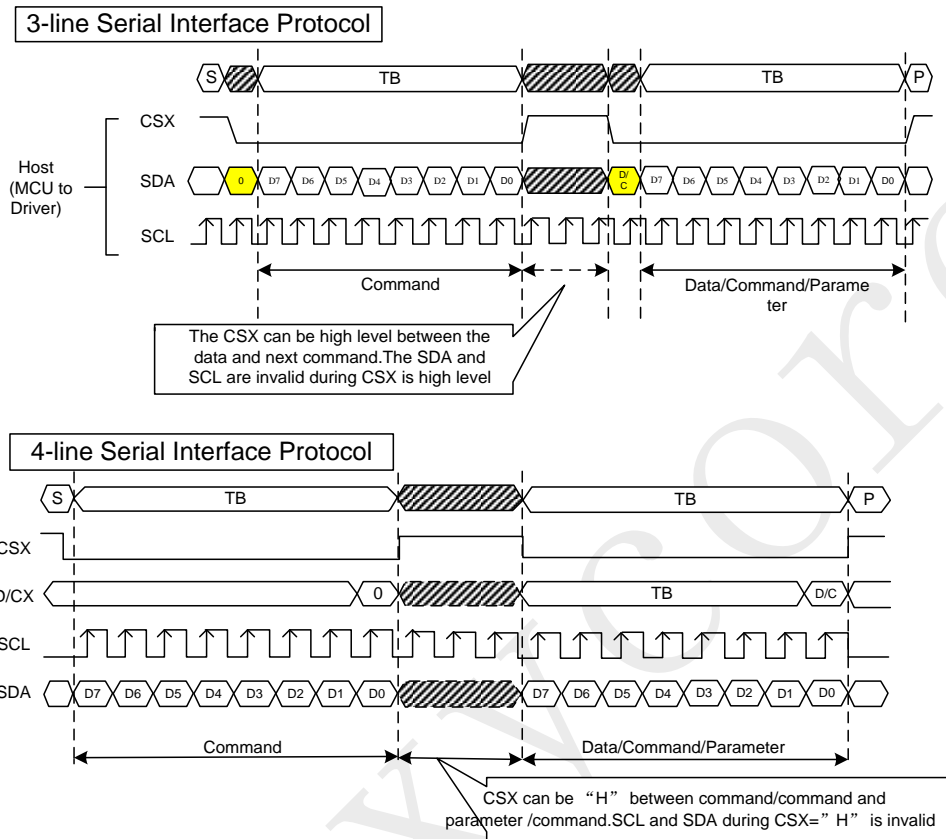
3-line Serial Interface Protocol

S TB TB P

CSX

Host (MCU to Driver)

SDA 0 D7 D6 D5 D4 D3 D2 D1 D0 D/C D7 D6 D5 D4 D3 D2 D1 D0

SCL

Command

Data/Command/Parameter

The CSX can be high level between the data and next command.The SDA and SCL are invalid during CSX is high level

4-line Serial Interface Protocol

S TB TB P

CSX

D/CX 0 TB D/C

SCL

SDA D7 D6 D5 D4 D3 D2 D1 D0 D7 D6 D5 D4 D3 D2 D1 D0

Command

Data/Command/Parameter

CSX can be "H" between command/command and parameter /command.SCL and SDA during CSX="H" is invalid